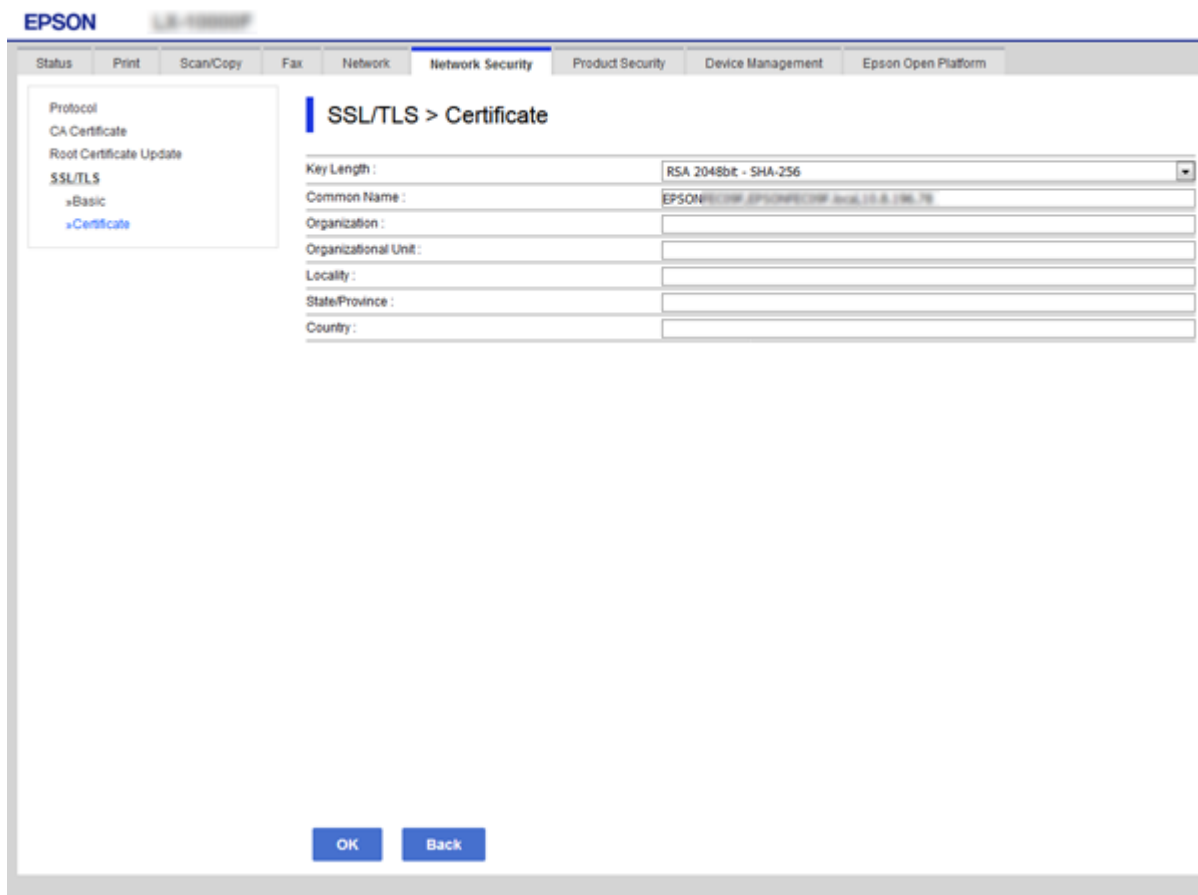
EPSON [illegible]

| Status | Print | Scan/Copy | Fax | Network | Network Security | Product Security | Device Management | Epson Open Platform |
|---|---|---|---|---|---|---|---|---|

Protocol
CA Certificate
Root Certificate Update
SSL/TLS
»Basic
»Certificate

SSL/TLS > Certificate

| | |
|---|---|
| Key Length : | RSA 2048bit - SHA-256 |
| Common Name : | EPSON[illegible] |
| Organization : | |
| Organizational Unit : | |
| Locality : | |
| State/Province : | |
| Country : | |

OK Back